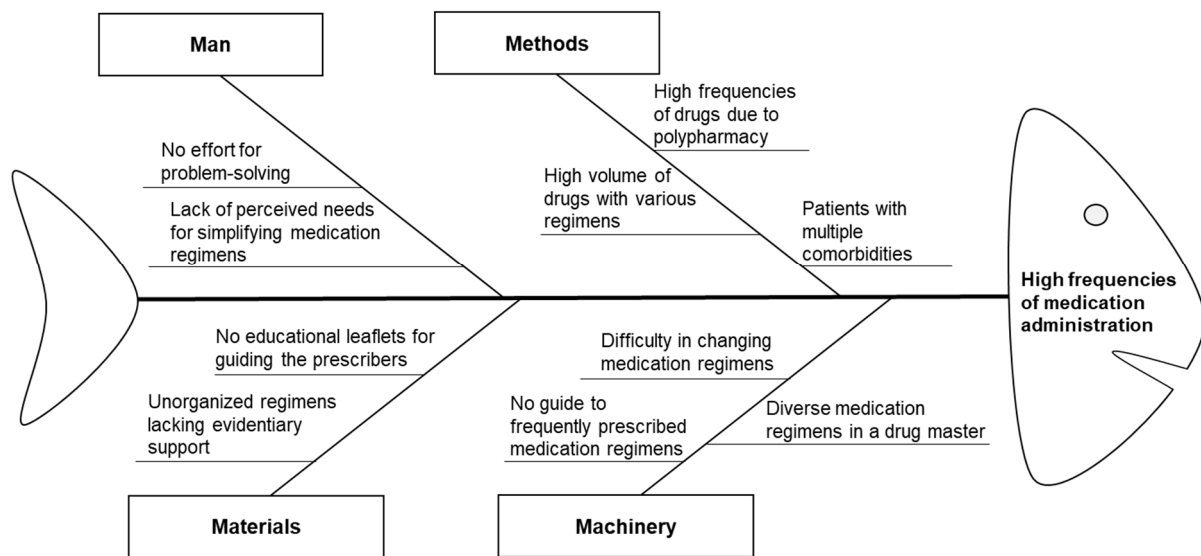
Man

Methods

High frequencies of drugs due to polypharmacy

No effort for problem-solving

High volume of drugs with various regimens

Patients with multiple comorbidities

Lack of perceived needs for simplifying medication regimens

High frequencies of medication administration

No educational leaflets for guiding the prescribers

Difficulty in changing medication regimens

Unorganized regimens lacking evidentiary support

No guide to frequently prescribed medication regimens

Diverse medication regimens in a drug master

Materials

Machinery